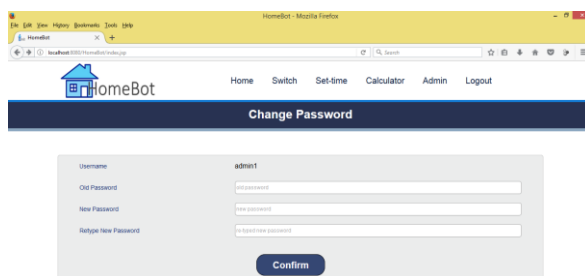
HomeBot - Mozilla Firefox

File Edit View History Bookmarks Tools Help

HomeBot

localhost:8080/HomeBot/index.jsp

Search

HomeBot

Home Switch Set-time Calculator Admin Logout

Change Password

Username admin1

Old Password old password

New Password new password

Retype New Password retyped new password

Confirm